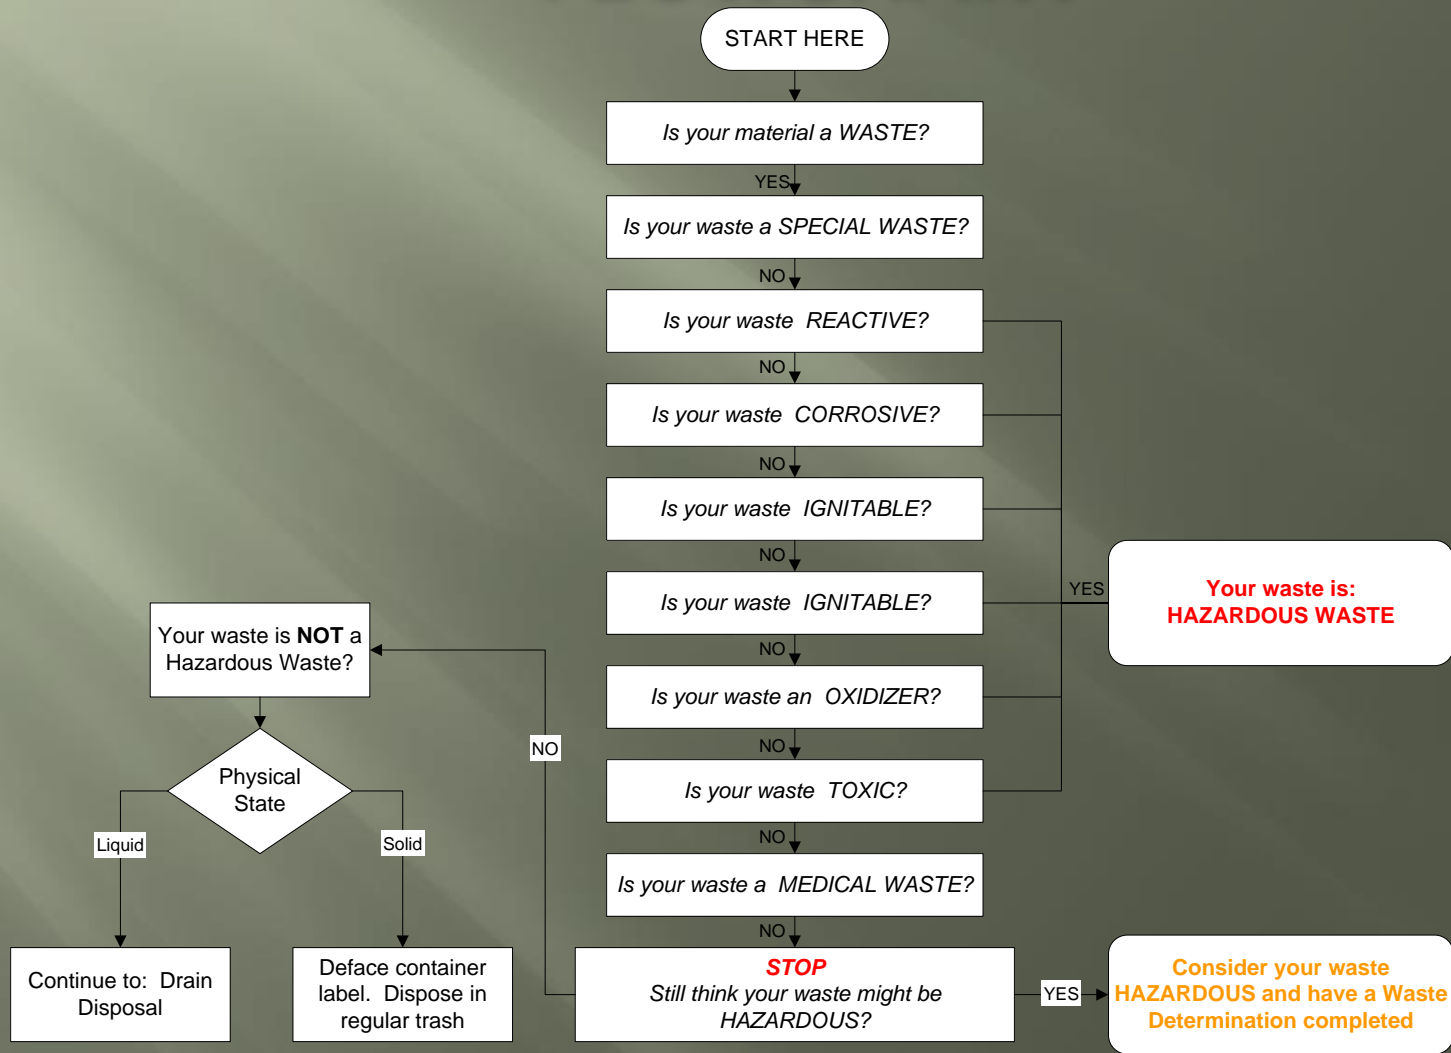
START HERE

Is your material a WASTE?

YES

Is your waste a SPECIAL WASTE?

NO

Is your waste REACTIVE?

NO

Is your waste CORROSIVE?

NO

Is your waste IGNITABLE?

NO

Is your waste IGNITABLE?

NO

Is your waste an OXIDIZER?

NO

Is your waste TOXIC?

NO

Is your waste a MEDICAL WASTE?

NO

STOP
Still think your waste might be HAZARDOUS?

YES

Your waste is:
HAZARDOUS WASTE

Consider your waste HAZARDOUS and have a Waste Determination completed

NO

Your waste is **NOT** a Hazardous Waste?

Physical State

Liquid

Solid

Continue to: Drain Disposal

Deface container label. Dispose in regular trash